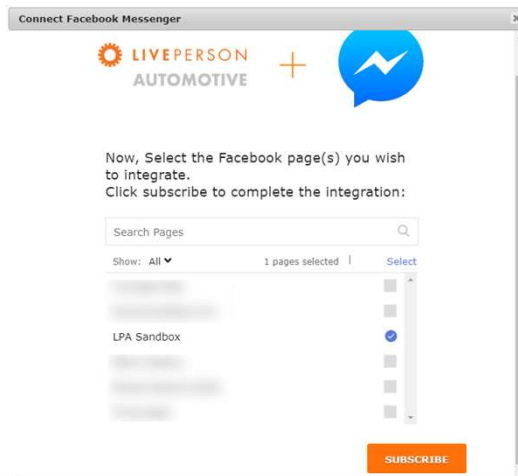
Connect Facebook Messenger

LIVEPERSON
AUTOMOTIVE

+

Now, Select the Facebook page(s) you wish to integrate.
Click subscribe to complete the integration:

Search Pages

Show: All

1 pages selected

Select

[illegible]

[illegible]

LPA Sandbox

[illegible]

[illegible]

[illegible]

SUBSCRIBE